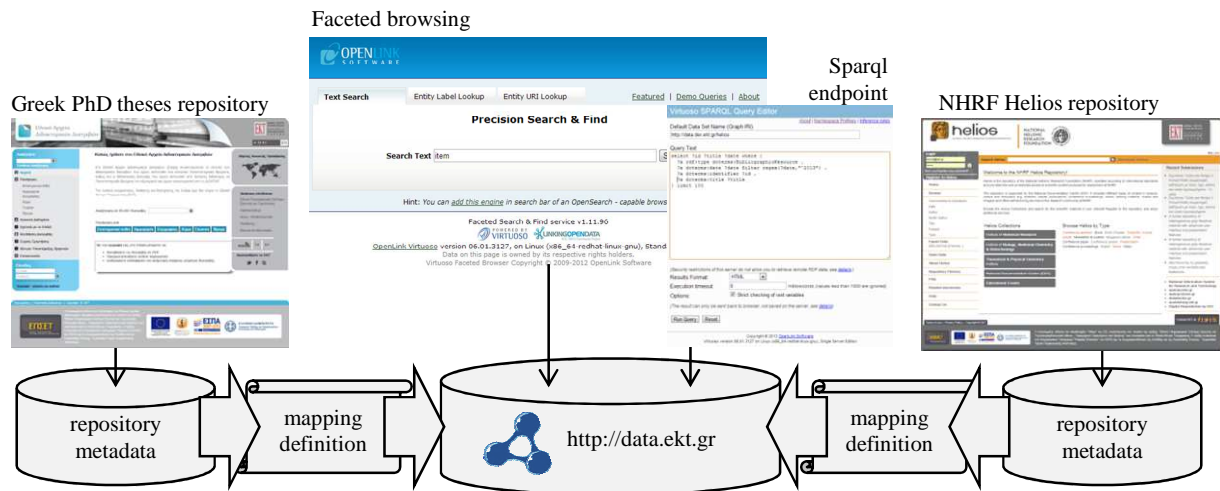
Faceted browsing

Sparql endpoint

Greek PhD theses repository

NHRF Helios repository

OPENLINK SOFTWARE

Text Search | Entity Label Lookup | Entity URI Lookup | Featured | Demo Queries | About

Precision Search & Find

Search Text item

Hint: You can add this engine in search bar of an OpenSearch - capable brows

Faceted Search & Find service v1.11.96

POWERED BY VIRTUOSO LINKINGOPENDATA

OpenLink Virtuoso version 06.01.3127, on Linux (x86_64-redhat-linux-gnu), Stand

Data on this page is owned by its respective rights holders.

Virtuoso Faceted Browser Copyright © 2009-2012 OpenLink Software

Virtuoso SPARQL Query Editor

Default Data Set Name (Graph IRI)

http://data.ekt.gr/helios

Query Text

Results Format

Execution timeout

Options

Strict checking of void variables

Run Query Reset

helios

NATIONAL HELLENIC RESEARCH FOUNDATION

Welcome to the NHRF Helios Repository!

Helios Collections

Browse Helios by Type

Recent Submissions

repository metadata

mapping definition

http://data.ekt.gr

mapping definition

repository metadata